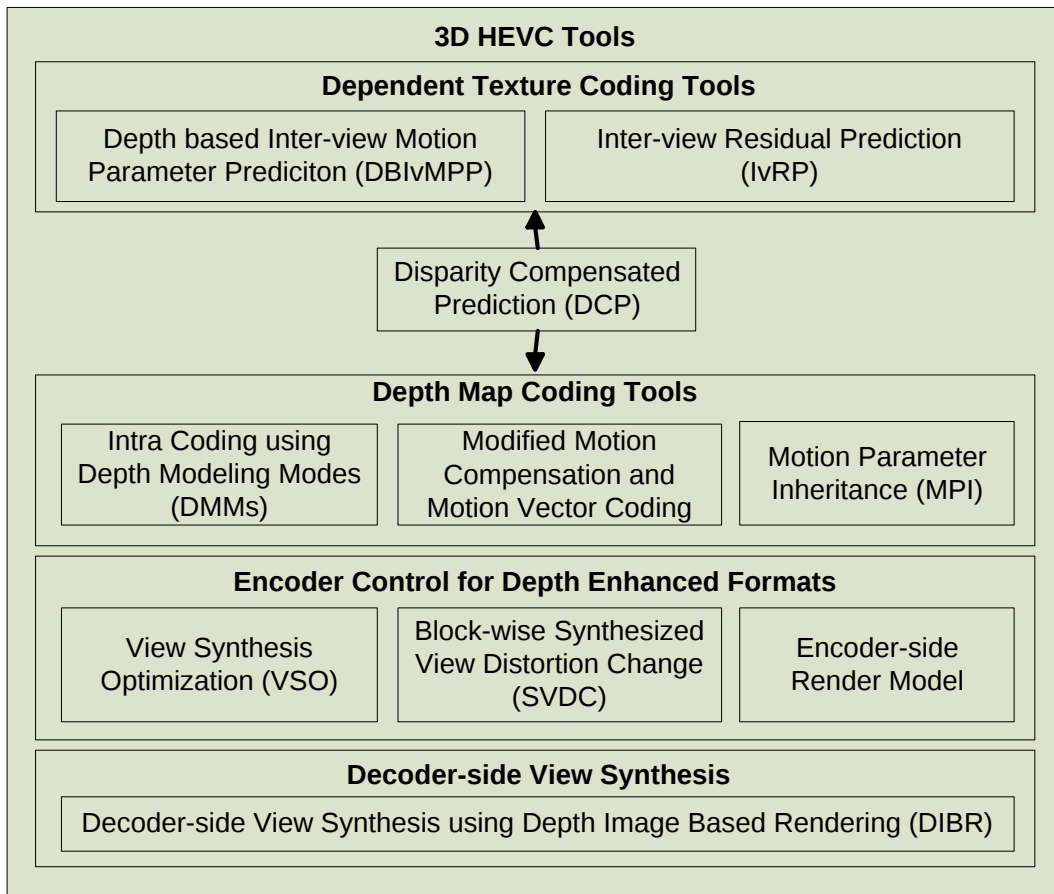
3D HEVC Tools

Dependent Texture Coding Tools

Depth based Inter-view Motion Parameter Prediciton (DBIvMPP)

Inter-view Residual Prediction (IvRP)

Disparity Compensated Prediction (DCP)

Depth Map Coding Tools

Intra Coding using Depth Modeling Modes (DMMs)

Modified Motion Compensation and Motion Vector Coding

Motion Parameter Inheritance (MPI)

Encoder Control for Depth Enhanced Formats

View Synthesis Optimization (VSO)

Block-wise Synthesized View Distortion Change (SVDC)

Encoder-side Render Model

Decoder-side View Synthesis

Decoder-side View Synthesis using Depth Image Based Rendering (DIBR)